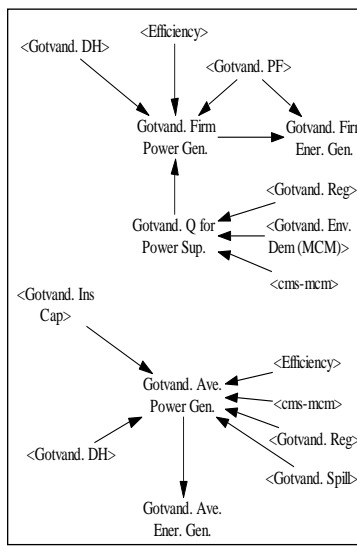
<Efficiency>

<Gotvand. DH>

<Gotvand. PF>

Gotvand. Firm Power Gen.

Gotvand. Fir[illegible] Ener. Gen.

<Gotvand. Reg>

Gotvand. Q for Power Sup.

<Gotvand. Env. Dem (MCM)>

<cms-mcm>

<Gotvand. Ins Cap>

<Efficiency>

Gotvand. Ave. Power Gen.

<cms-mcm>

<Gotvand. Reg>

<Gotvand. DH>

<Gotvand. Spill>

Gotvand. Ave. Ener. Gen.